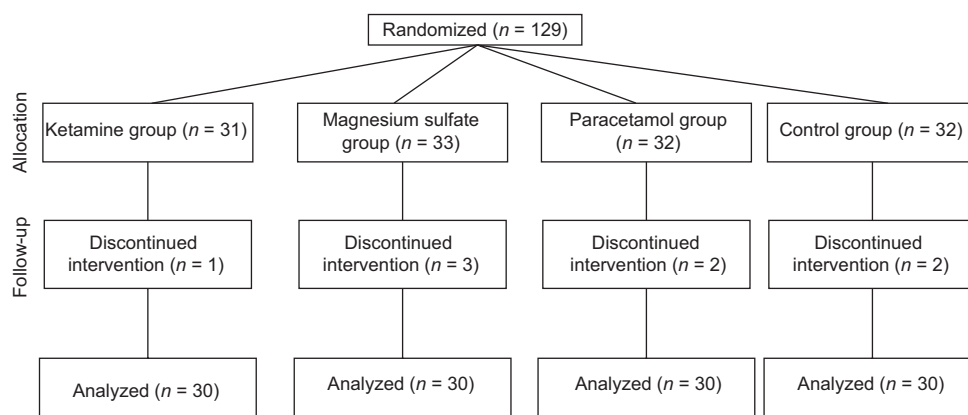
Randomized ($n$ = 129)

Allocation

Ketamine group ($n$ = 31)

Magnesium sulfate group ($n$ = 33)

Paracetamol group ($n$ = 32)

Control group ($n$ = 32)

Follow-up

Discontinued intervention ($n$ = 1)

Discontinued intervention ($n$ = 3)

Discontinued intervention ($n$ = 2)

Discontinued intervention ($n$ = 2)

Analyzed ($n$ = 30)

Analyzed ($n$ = 30)

Analyzed ($n$ = 30)

Analyzed ($n$ = 30)